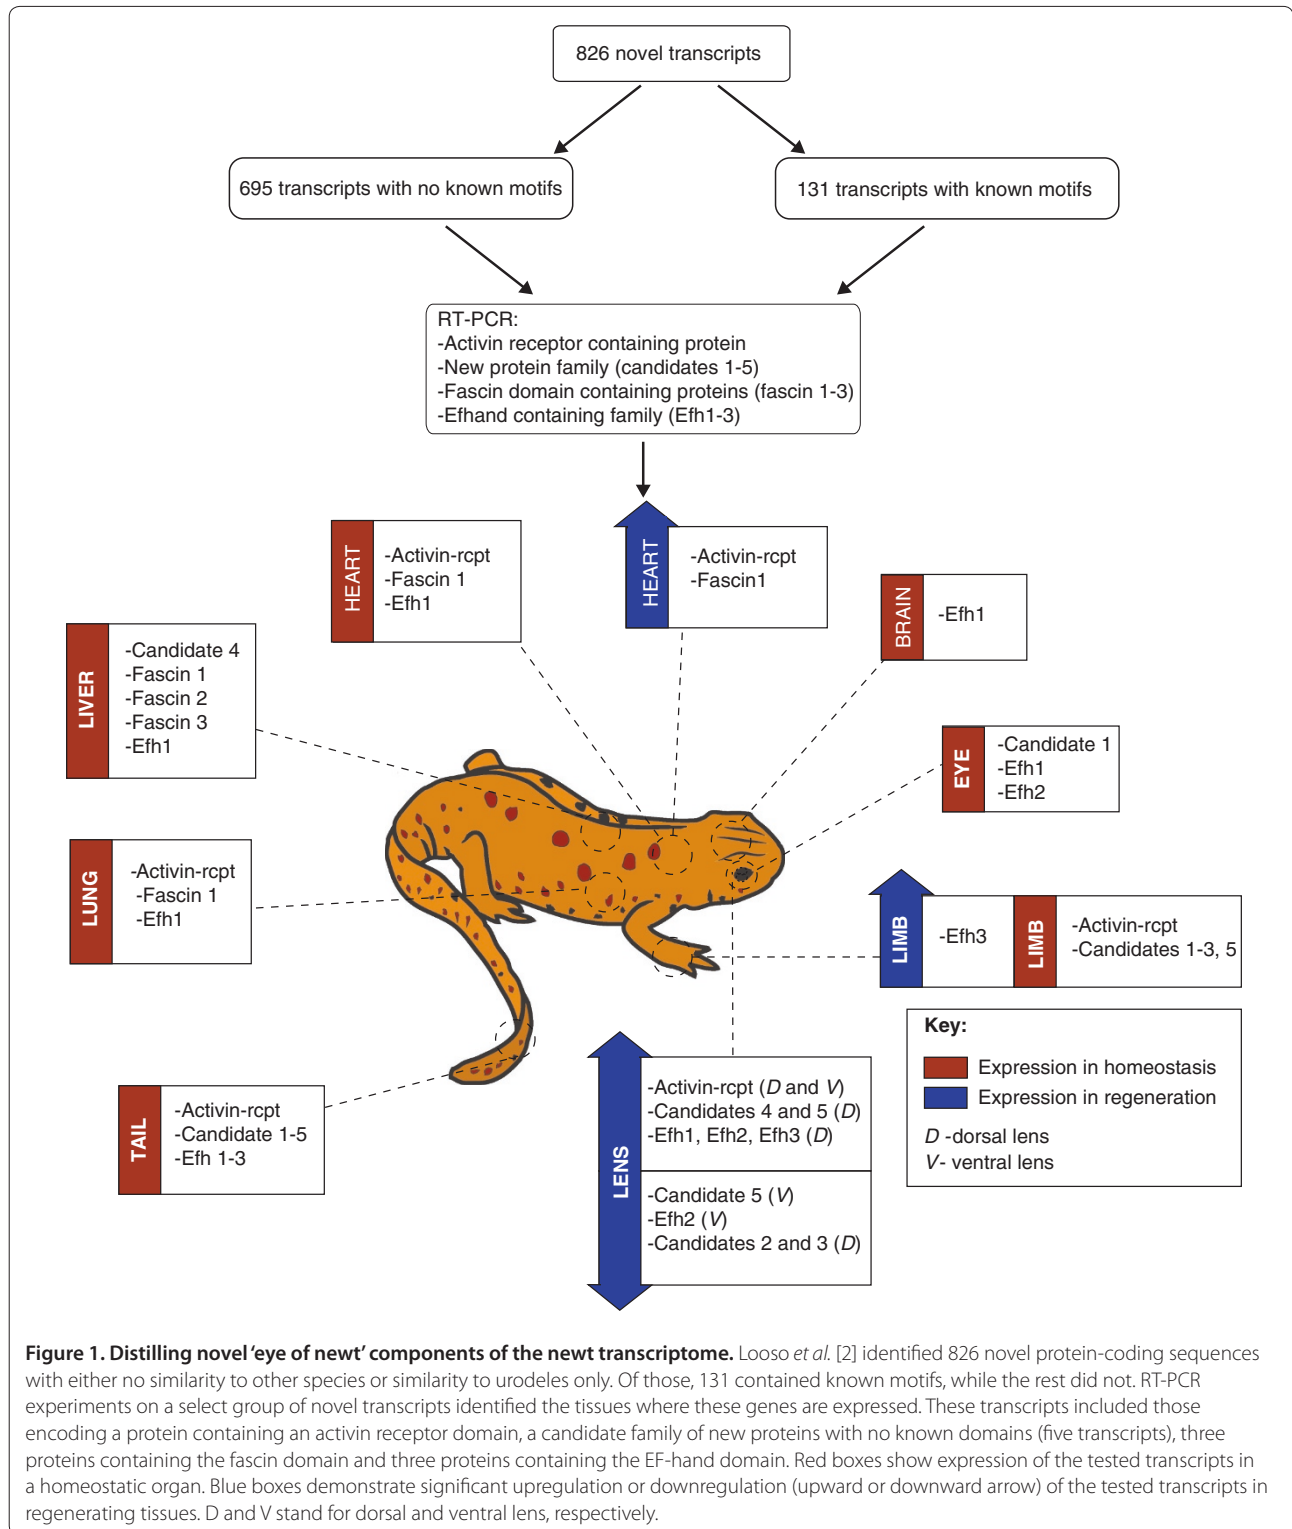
826 novel transcripts

695 transcripts with no known motifs

131 transcripts with known motifs

RT-PCR:
-Activin receptor containing protein
-New protein family (candidates 1-5)
-Fascin domain containing proteins (fascin 1-3)
-Efhand containing family (Efh1-3)

HEART
-Activin-rcpt
-Fascin 1
-Efh1

HEART
-Activin-rcpt
-Fascin1

BRAIN
-Efh1

LIVER
-Candidate 4
-Fascin 1
-Fascin 2
-Fascin 3
-Efh1

EYE
-Candidate 1
-Efh1
-Efh2

LUNG
-Activin-rcpt
-Fascin 1
-Efh1

LIMB
-Efh3

LIMB
-Activin-rcpt
-Candidates 1-3, 5

TAIL
-Activin-rcpt
-Candidate 1-5
-Efh 1-3

LENS
-Activin-rcpt (*D* and *V*)
-Candidates 4 and 5 (*D*)
-Efh1, Efh2, Efh3 (*D*)

-Candidate 5 (*V*)
-Efh2 (*V*)
-Candidates 2 and 3 (*D*)

Key:
Expression in homeostasis
Expression in regeneration
*D* -dorsal lens
*V*- ventral lens

**Figure 1. Distilling novel 'eye of newt' components of the newt transcriptome.** Looso *et al.* [2] identified 826 novel protein-coding sequences with either no similarity to other species or similarity to urodeles only. Of those, 131 contained known motifs, while the rest did not. RT-PCR experiments on a select group of novel transcripts identified the tissues where these genes are expressed. These transcripts included those encoding a protein containing an activin receptor domain, a candidate family of new proteins with no known domains (five transcripts), three proteins containing the fascin domain and three proteins containing the EF-hand domain. Red boxes show expression of the tested transcripts in a homeostatic organ. Blue boxes demonstrate significant upregulation or downregulation (upward or downward arrow) of the tested transcripts in regenerating tissues. D and V stand for dorsal and ventral lens, respectively.